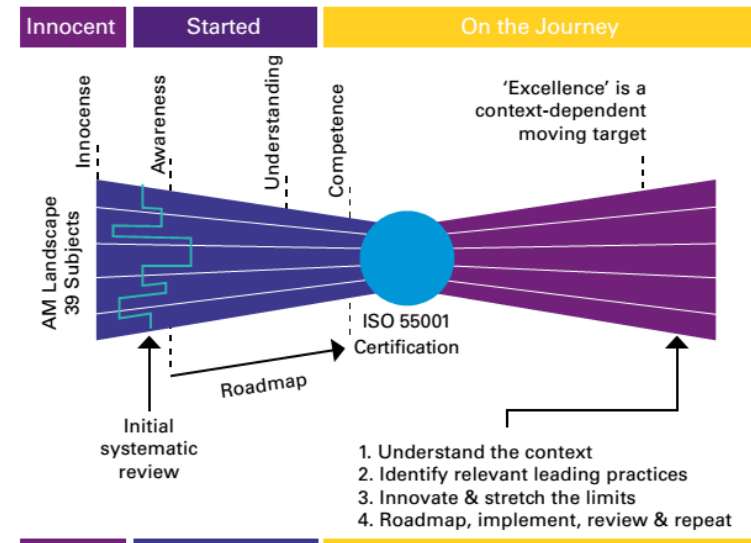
Innocent

Started

On the Journey

Innocense

Awareness

Understanding

Competence

'Excellence' is a context-dependent moving target

AM Landscape 39 Subjects

ISO 55001 Certification

Roadmap

Initial systematic review

1. Understand the context
2. Identify relevant leading practices
3. Innovate & stretch the limits
4. Roadmap, implement, review & repeat